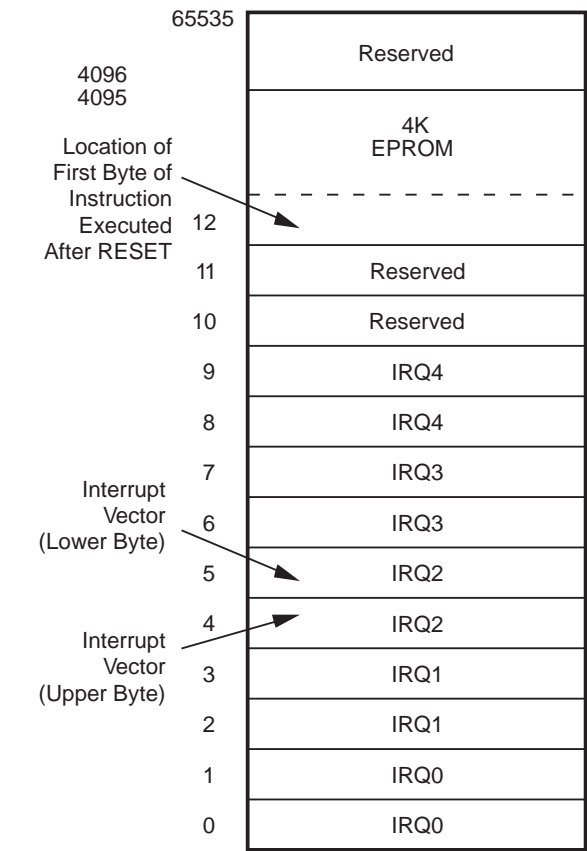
65535

Reserved

4096
4095

4K
EPROM

Location of First Byte of Instruction Executed After RESET

12

11 Reserved

10 Reserved

9 IRQ4

8 IRQ4

7 IRQ3

Interrupt Vector (Lower Byte)

6 IRQ3

5 IRQ2

4 IRQ2

Interrupt Vector (Upper Byte)

3 IRQ1

2 IRQ1

1 IRQ0

0 IRQ0